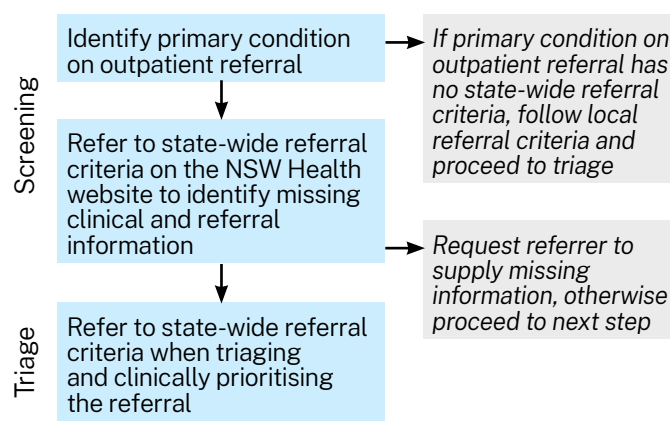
Screening

Identify primary condition on outpatient referral

If primary condition on outpatient referral has no state-wide referral criteria, follow local referral criteria and proceed to triage

Refer to state-wide referral criteria on the NSW Health website to identify missing clinical and referral information

Request referrer to supply missing information, otherwise proceed to next step

Triage

Refer to state-wide referral criteria when triaging and clinically prioritising the referral